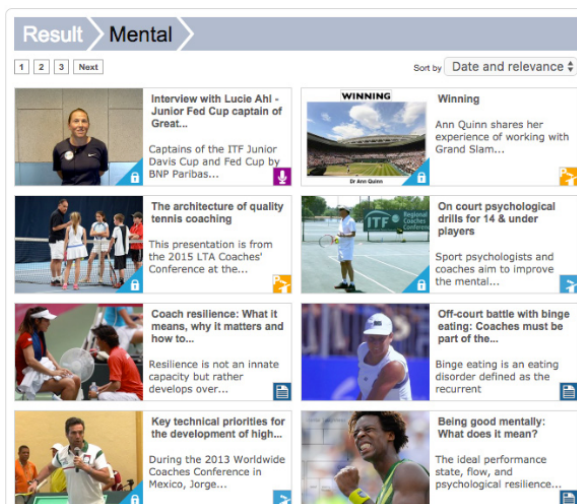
Result Mental

1 2 3 Next

Sort by Date and relevance

Interview with Lucie Ahl - Junior Fed Cup captain of Great...

Captains of the ITF Junior Davis Cup and Fed Cup by BNP Paribas...

WINNING

Dr Ann Quinn

Winning

Ann Quinn shares her experience of working with Grand Slam...

The architecture of quality tennis coaching

This presentation is from the 2015 LTA Coaches' Conference at the...

ITF

On court psychological drills for 14 & under players

Sport psychologists and coaches aim to improve the mental...

Coach resilience: What it means, why it matters and how to...

Resilience is not an innate capacity but rather develops over...

Off-court battle with binge eating: Coaches must be part of the...

Binge eating is an eating disorder defined as the recurrent

Key technical priorities for the development of high...

During the 2013 Worldwide Coaches Conference in Mexico, Jorge...

Being good mentally: What does it mean?

The ideal performance state, flow, and psychological resilience...